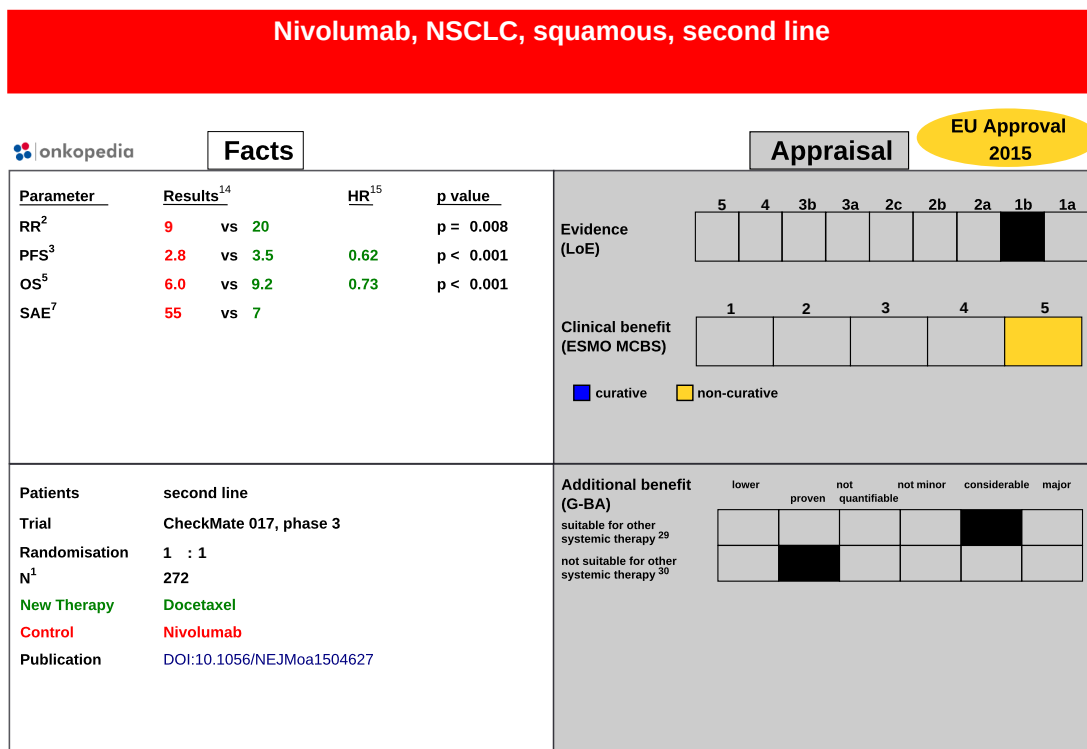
Nivolumab, NSCLC, squamous, second line

onkopedia

Facts

Appraisal

EU Approval 2015

| Parameter | Results$^{14}$ | | | HR$^{15}$ | p value |
|---|---|---|---|---|---|
| RR$^{2}$ | 9 | vs | 20 | | p = 0.008 |
| PFS$^{3}$ | 2.8 | vs | 3.5 | 0.62 | p < 0.001 |
| OS$^{5}$ | 6.0 | vs | 9.2 | 0.73 | p < 0.001 |
| SAE$^{7}$ | 55 | vs | 7 | | |

Evidence (LoE)

5 4 3b 3a 2c 2b 2a 1b 1a

Clinical benefit (ESMO MCBS)

1 2 3 4 5

curative non-curative

Patients second line
Trial CheckMate 017, phase 3
Randomisation 1 : 1
N$^{1}$ 272
New Therapy Docetaxel
Control Nivolumab
Publication DOI:10.1056/NEJMoa1504627

Additional benefit (G-BA)

lower proven not quantifiable not minor considerable major

suitable for other systemic therapy $^{29}$

not suitable for other systemic therapy $^{30}$